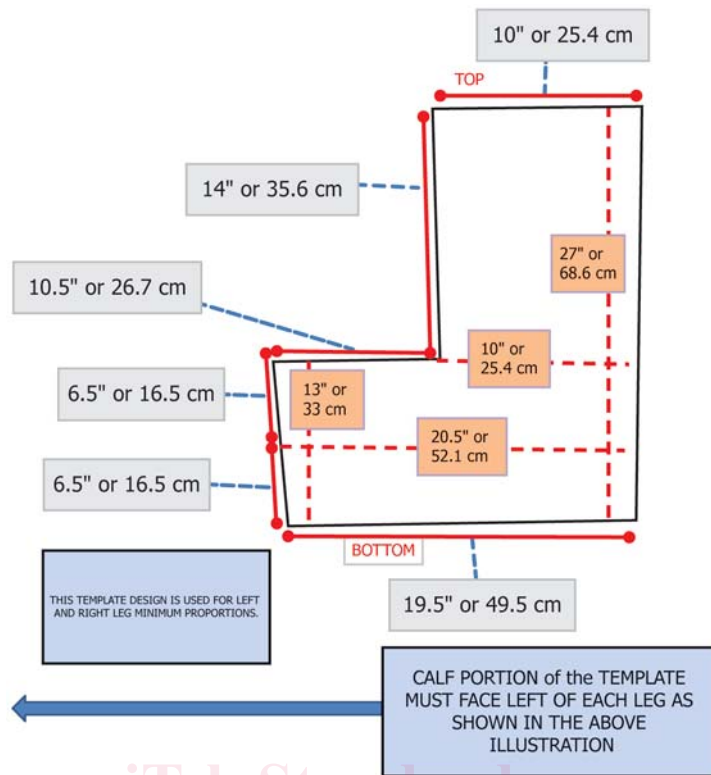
10" or 25.4 cm

TOP

14" or 35.6 cm

27" or 68.6 cm

10.5" or 26.7 cm

10" or 25.4 cm

6.5" or 16.5 cm

13" or 33 cm

20.5" or 52.1 cm

6.5" or 16.5 cm

BOTTOM

19.5" or 49.5 cm

THIS TEMPLATE DESIGN IS USED FOR LEFT AND RIGHT LEG MINIMUM PROPORTIONS.

CALF PORTION of the TEMPLATE MUST FACE LEFT OF EACH LEG AS SHOWN IN THE ABOVE ILLUSTRATION

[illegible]